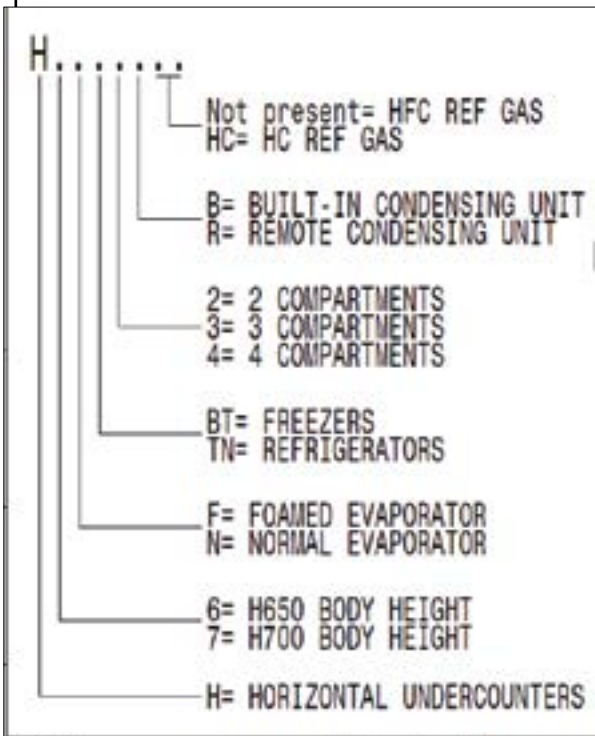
H......_

Not present= HFC REF GAS
HC= HC REF GAS

B= BUILT-IN CONDENSING UNIT
R= REMOTE CONDENSING UNIT

2= 2 COMPARTMENTS
3= 3 COMPARTMENTS
4= 4 COMPARTMENTS

BT= FREEZERS
TN= REFRIGERATORS

F= FOAMED EVAPORATOR
N= NORMAL EVAPORATOR

6= H650 BODY HEIGHT
7= H700 BODY HEIGHT

H= HORIZONTAL UNDERCOUNTERS